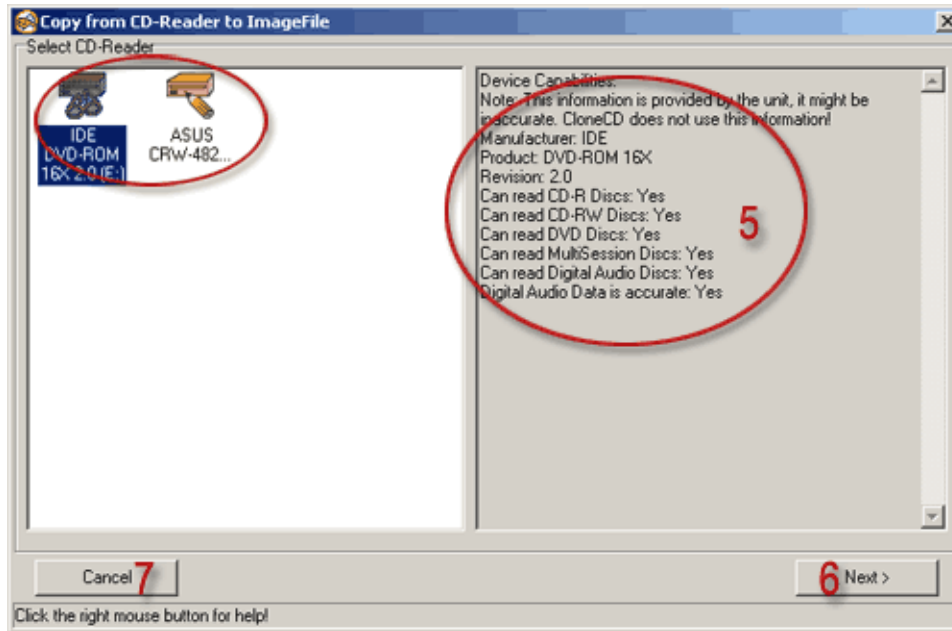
Copy from CD-Reader to ImageFile

Select CD-Reader

IDE DVD-ROM 16X 2.0 (E:)

ASUS CRW-482...

Device Capabilities:
Note: This information is provided by the unit, it might be inaccurate. CloneCD does not use this information!
Manufacturer: IDE
Product: DVD-ROM 16X
Revision: 2.0
Can read CD-R Discs: Yes
Can read CD-RW Discs: Yes
Can read DVD Discs: Yes
Can read MultiSession Discs: Yes
Can read Digital Audio Discs: Yes
Digital Audio Data is accurate: Yes

5

Cancel 7

6 Next >

Click the right mouse button for help!